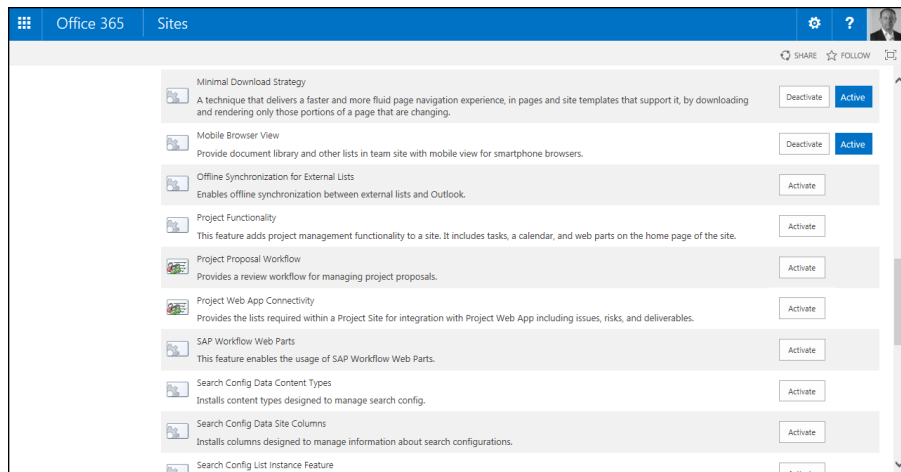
Office 365 Sites

SHARE FOLLOW

Minimal Download Strategy
A technique that delivers a faster and more fluid page navigation experience, in pages and site templates that support it, by downloading and rendering only those portions of a page that are changing.
Deactivate Active

Mobile Browser View
Provide document library and other lists in team site with mobile view for smartphone browsers.
Deactivate Active

Offline Synchronization for External Lists
Enables offline synchronization between external lists and Outlook.
Activate

Project Functionality
This feature adds project management functionality to a site. It includes tasks, a calendar, and web parts on the home page of the site.
Activate

Project Proposal Workflow
Provides a review workflow for managing project proposals.
Activate

Project Web App Connectivity
Provides the lists required within a Project Site for integration with Project Web App including issues, risks, and deliverables.
Activate

SAP Workflow Web Parts
This feature enables the usage of SAP Workflow Web Parts.
Activate

Search Config Data Content Types
Installs content types designed to manage search config.
Activate

Search Config Data Site Columns
Installs columns designed to manage information about search configurations.
Activate

Search Config List Instance Feature
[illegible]